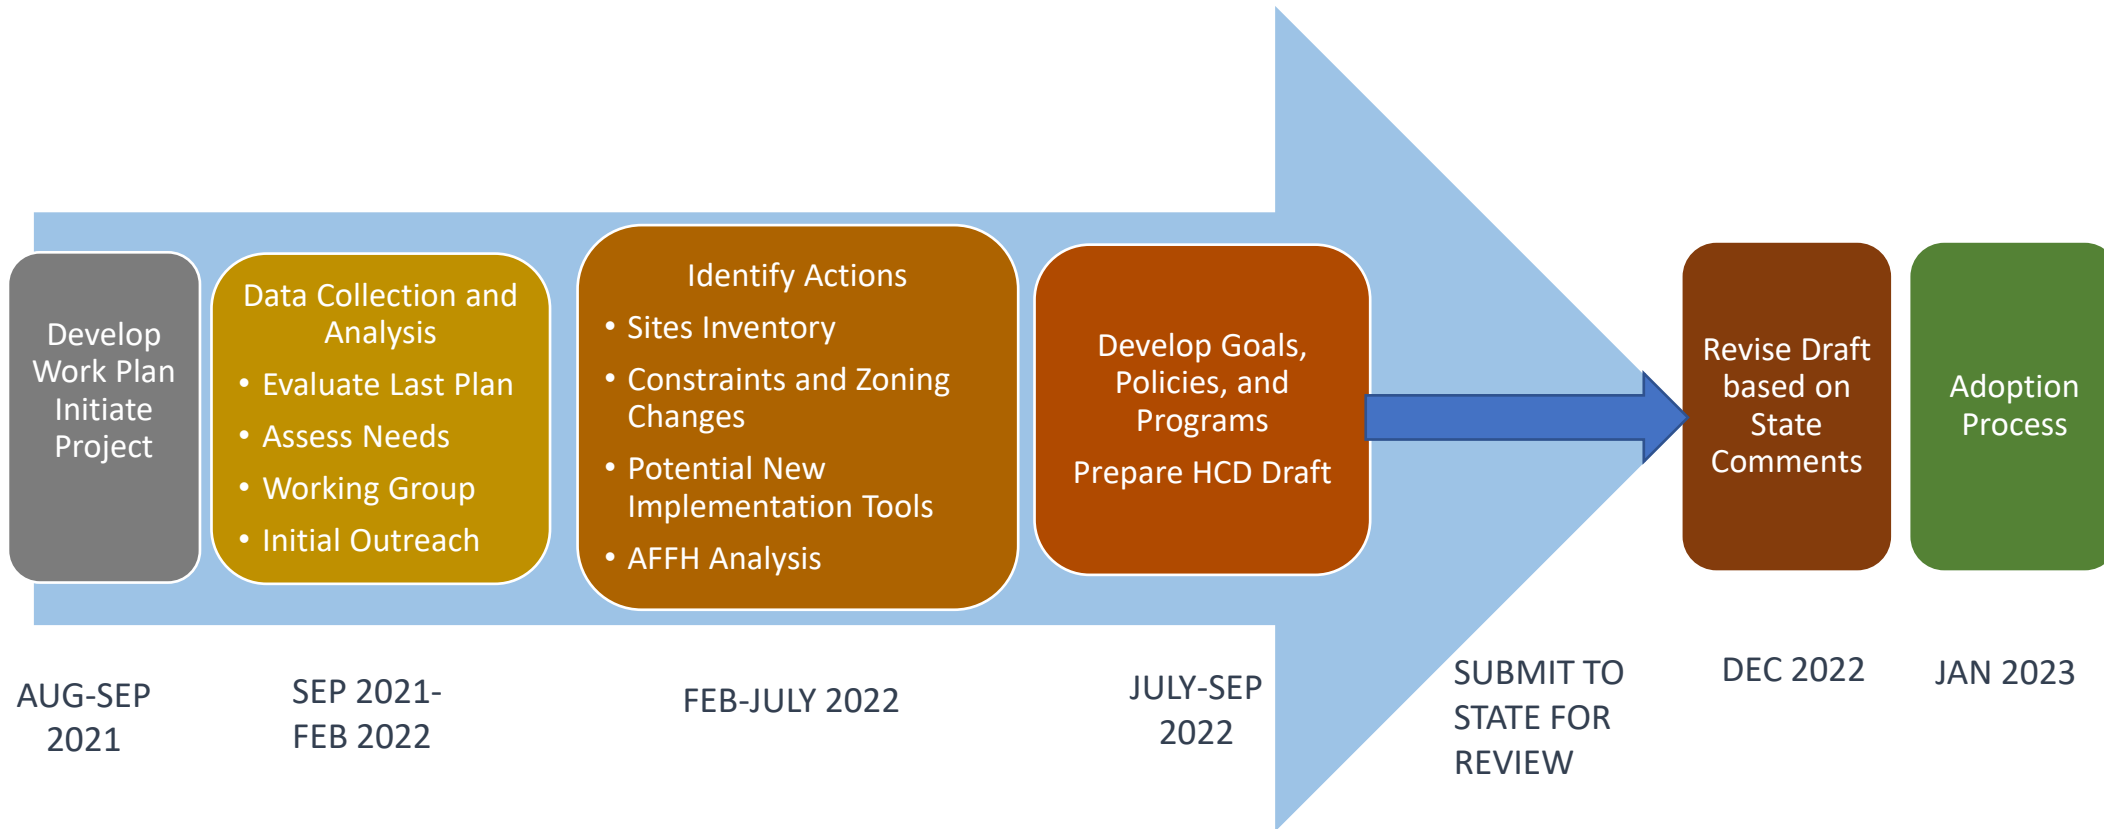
Develop Work Plan Initiate Project

Data Collection and Analysis
• Evaluate Last Plan
• Assess Needs
• Working Group
• Initial Outreach

Identify Actions
• Sites Inventory
• Constraints and Zoning Changes
• Potential New Implementation Tools
• AFFH Analysis

Develop Goals, Policies, and Programs

Prepare HCD Draft

Revise Draft based on State Comments

Adoption Process

AUG-SEP 2021

SEP 2021-FEB 2022

FEB-JULY 2022

JULY-SEP 2022

SUBMIT TO STATE FOR REVIEW

DEC 2022

JAN 2023